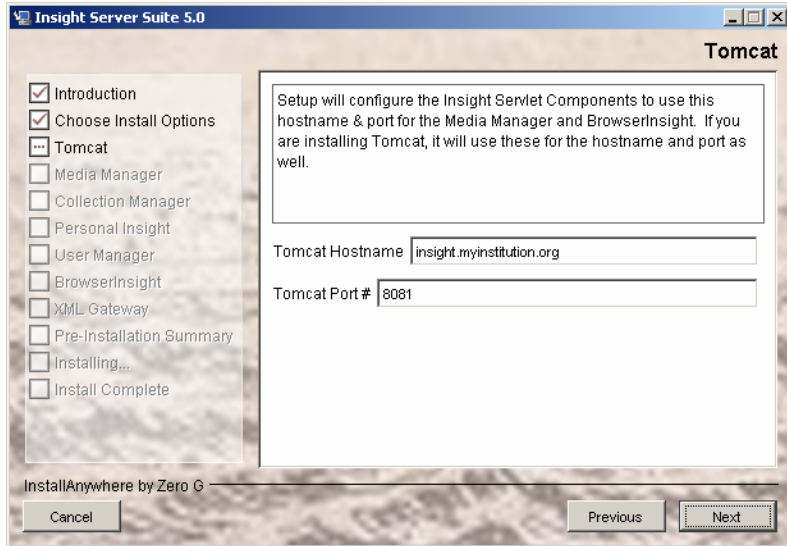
Insight Server Suite 5.0

Tomcat

Introduction
Choose Install Options
Tomcat
Media Manager
Collection Manager
Personal Insight
User Manager
BrowserInsight
XML Gateway
Pre-Installation Summary
Installing...
Install Complete

Setup will configure the Insight Servlet Components to use this hostname & port for the Media Manager and BrowserInsight. If you are installing Tomcat, it will use these for the hostname and port as well.

Tomcat Hostname insight.myinstitution.org

Tomcat Port # 8081

InstallAnywhere by Zero G

Cancel

Previous

Next